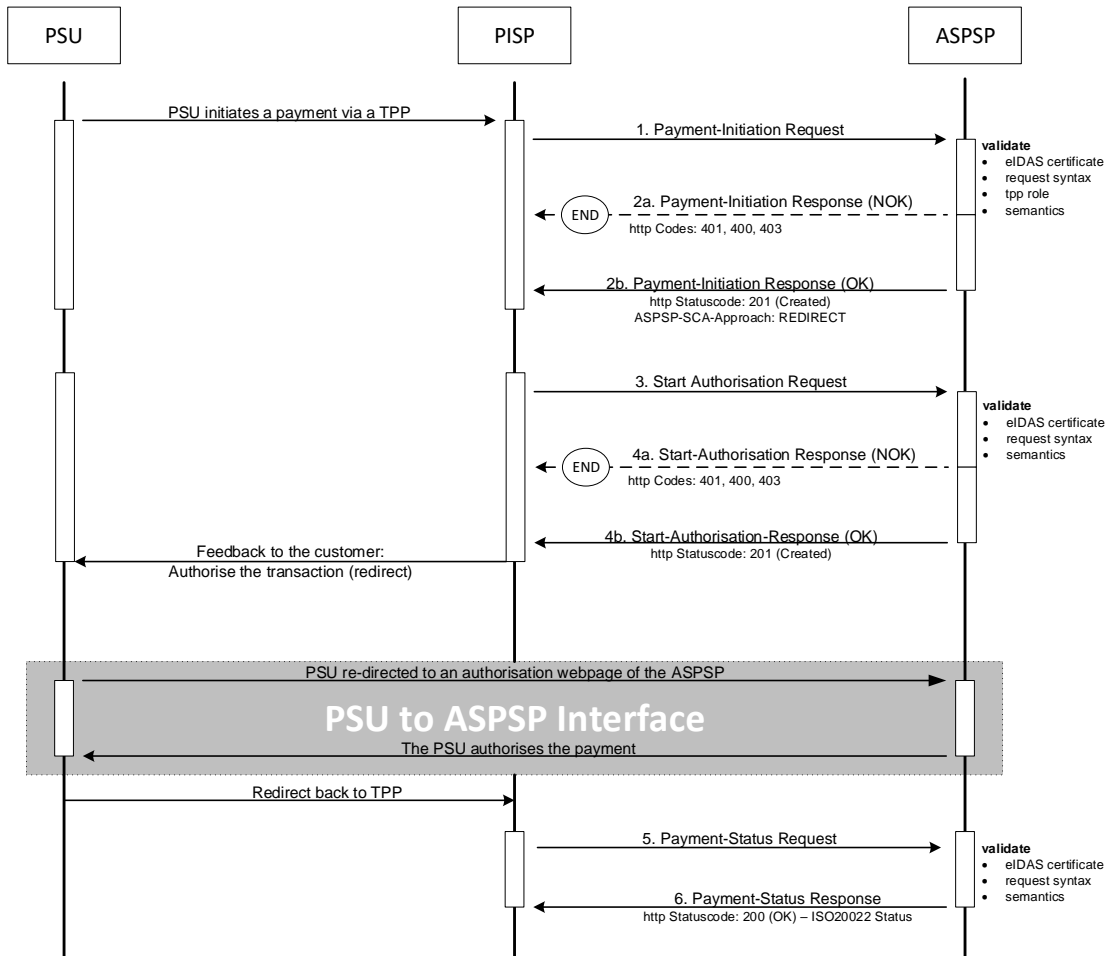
PSU

PISP

ASPSP

PSU initiates a payment via a TPP

1. Payment-Initiation Request

validate
- eIDAS certificate
- request syntax
- tpp role
- semantics

END

2a. Payment-Initiation Response (NOK)

http Codes: 401, 400, 403

2b. Payment-Initiation Response (OK)

http Statuscode: 201 (Created)

ASPSP-SCA-Approach: REDIRECT

3. Start Authorisation Request

validate
- eIDAS certificate
- request syntax
- semantics

END

4a. Start-Authorisation Response (NOK)

http Codes: 401, 400, 403

4b. Start-Authorisation-Response (OK)

http Statuscode: 201 (Created)

Feedback to the customer: Authorise the transaction (redirect)

PSU re-directed to an authorisation webpage of the ASPSP

PSU to ASPSP Interface

The PSU authorises the payment

Redirect back to TPP

5. Payment-Status Request

validate
- eIDAS certificate
- request syntax
- semantics

6. Payment-Status Response

http Statuscode: 200 (OK) – ISO20022 Status